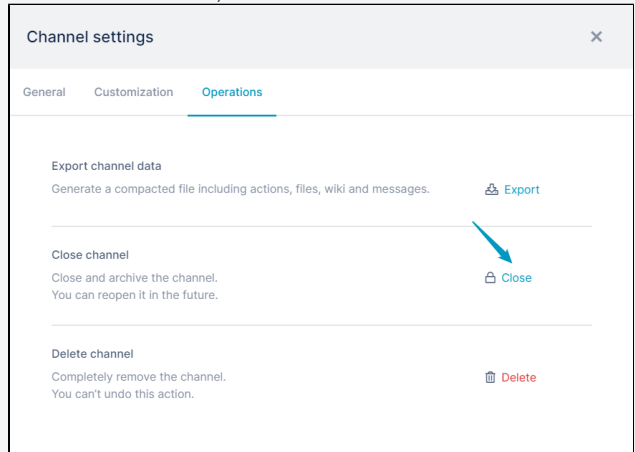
Channel settings

×

General Customization Operations

Export channel data
Generate a compacted file including actions, files, wiki and messages.

Export

Close channel
Close and archive the channel.
You can reopen it in the future.

Close

Delete channel
Completely remove the channel.
You can't undo this action.

Delete